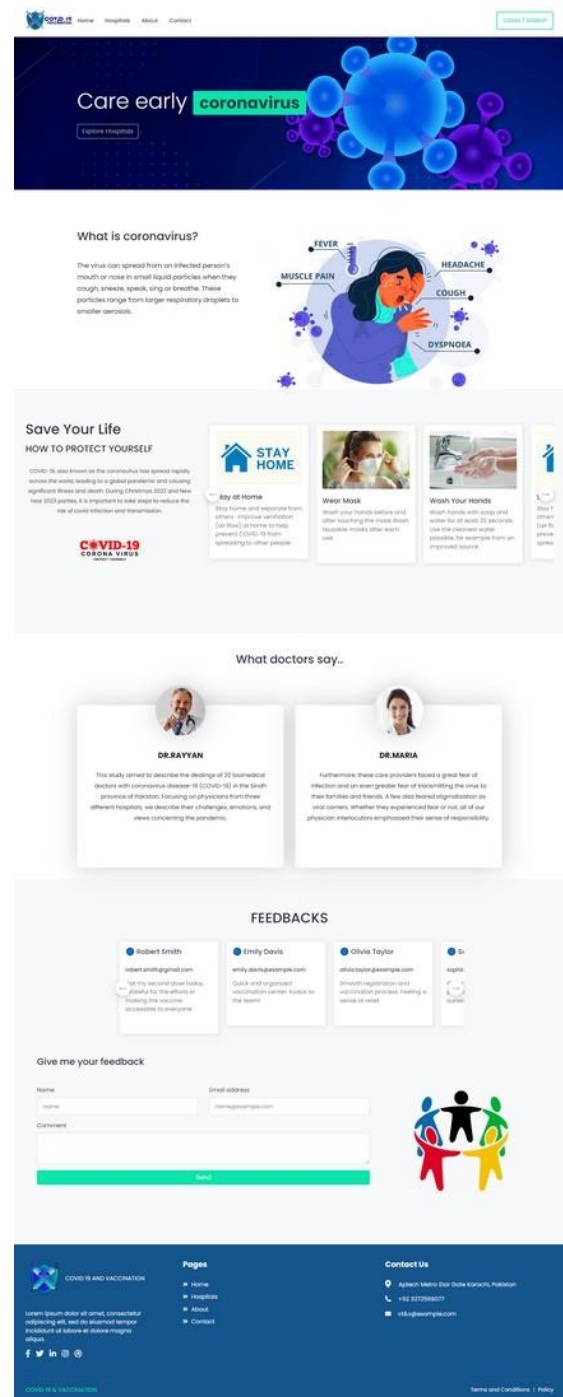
COVID-19 Home Hospitals About Contact LOGIN / SIGNUP

Care early coronavirus

Explore Hospitals

What is coronavirus?

The virus can spread from an infected person's mouth or nose in small liquid particles when they cough, sneeze, speak, sing or breathe. These particles range from larger respiratory droplets to smaller aerosols.

FEVER
MUSCLE PAIN
HEADACHE
COUGH
DYSPNOEA

Save Your Life
HOW TO PROTECT YOURSELF

COVID-19, also known as the coronavirus has spread rapidly across the world, leading to a global pandemic and causing significant illness and death. During Christmas 2022 and New Year 2023 parties, it is important to take steps to reduce the risk of covid infection and transmission.

COVID-19 CORONA VIRUS

STAY HOME
Stay at Home
Stay home and separate from others · Improve ventilation (air flow) at home to help prevent COVID-19 from spreading to other people

Wear Mask
Wash your hands before and after touching the mask Wash reusable masks after each use

Wash Your Hands
Wash hands with soap and water for at least 20 seconds. Use the cleanest water possible, for example from an improved source

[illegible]

What doctors say..

DR.RAYYAN
This study aimed to describe the dealings of 20 biomedical doctors with coronavirus disease-19 (COVID-19) in the Sindh province of Pakistan. Focusing on physicians from three different hospitals, we describe their challenges, emotions, and views concerning the pandemic.

DR.MARIA
Furthermore, these care providers faced a great fear of infection and an even greater fear of transmitting the virus to their families and friends. A few also feared stigmatization as viral carriers. Whether they experienced fear or not, all of our physician interlocutors emphasized their sense of responsibility.

FEEDBACKS

Robert Smith
robert.smith@gmail.com
Got my second dose today. Grateful for the efforts in making the vaccine accessible to everyone.

Emily Davis
emily.davis@example.com
Quick and organized vaccination center. Kudos to the team!

Olivia Taylor
olivia.taylor@example.com
Smooth registration and vaccination process. Feeling a sense of relief.

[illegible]

Give me your feedback

Name
name
Email address
name@example.com
Comment

Send

COVID 19 AND VACCINATION
Lorem ipsum dolor sit amet, consectetur adipiscing elit, sed do eiusmod tempor incididunt ut labore et dolore magna aliqua.

Pages
Home
Hospitals
About
Contact

Contact Us
Aptech Metro Star Gate Karachi, Pakistan
+92 3272569077
c1&u@example.com

COVID 19 & VACCINATION
Terms and Conditions | Policy